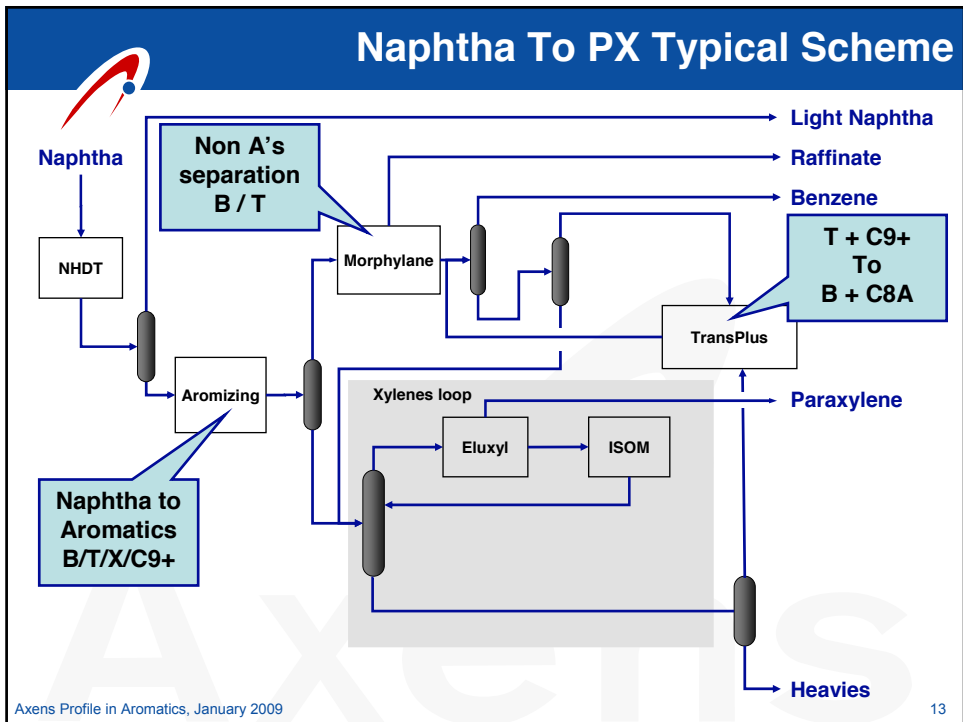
Naphtha To PX Typical Scheme

Light Naphtha

Naphtha

Non A's separation B / T

Raffinate

Benzene

NHDT

Morphylane

T + C9+ To B + C8A

TransPlus

Aromizing

Xylenes loop

Paraxylene

Eluxyl

ISOM

Naphtha to Aromatics B/T/X/C9+

Axens

Heavies

Axens Profile in Aromatics, January 2009

13